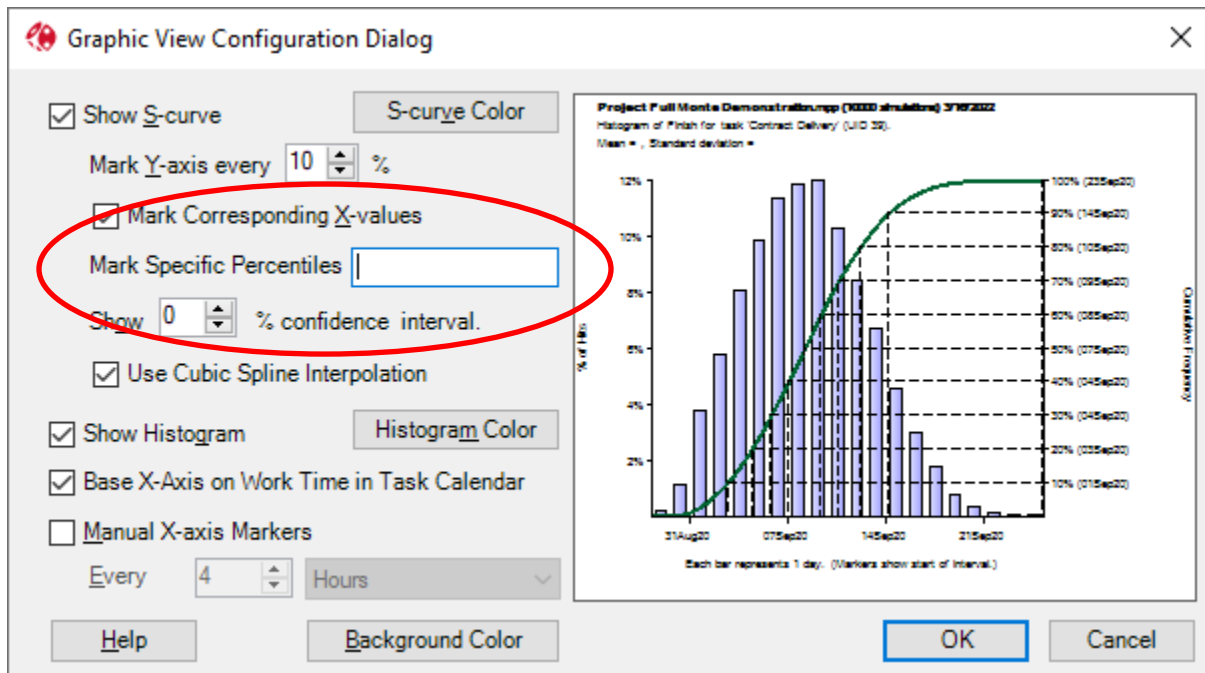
Graphic View Configuration Dialog

Show S-curve

S-curve Color

Mark Y-axis every 10 %

Mark Corresponding X-values

Mark Specific Percentiles

Show 0 % confidence interval.

Use Cubic Spline Interpolation

Show Histogram

Histogram Color

Base X-Axis on Work Time in Task Calendar

Manual X-axis Markers

Every 4 Hours

Help

Background Color

OK

Cancel

Project Full Monte Demonstration.mpp (10000 simulations) 3/16/2022
Histogram of Finish for task 'Contract Delivery' (UID 39).
Mean = , Standard deviation =

12%
10%
8%
6%
4%
2%

% of Hits

100% (23Sep20)
90% (14Sep20)
80% (10Sep20)
70% (09Sep20)
60% (08Sep20)
50% (07Sep20)
40% (04Sep20)
30% (04Sep20)
20% (03Sep20)
10% (01Sep20)

Cumulative Frequency

31Aug20
07Sep20
14Sep20
21Sep20

Each bar represents 1 day. (Markers show start of interval.)